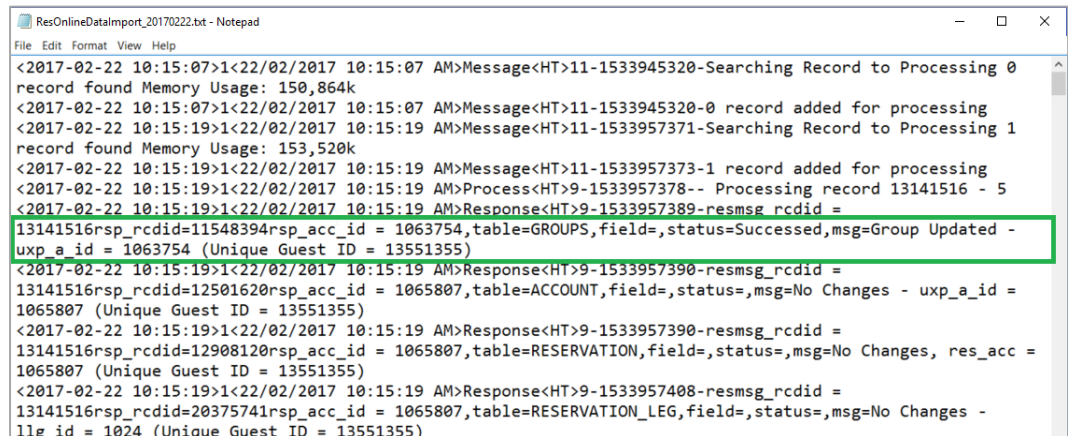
ResOnlineDataImport_20170222.txt - Notepad

File Edit Format View Help

<2017-02-22 10:15:07>1<22/02/2017 10:15:07 AM>Message<HT>11-1533945320-Searching Record to Processing 0 record found Memory Usage: 150,864k
<2017-02-22 10:15:07>1<22/02/2017 10:15:07 AM>Message<HT>11-1533945320-0 record added for processing
<2017-02-22 10:15:19>1<22/02/2017 10:15:19 AM>Message<HT>11-1533957371-Searching Record to Processing 1 record found Memory Usage: 153,520k
<2017-02-22 10:15:19>1<22/02/2017 10:15:19 AM>Message<HT>11-1533957373-1 record added for processing
<2017-02-22 10:15:19>1<22/02/2017 10:15:19 AM>Process<HT>9-1533957378-- Processing record 13141516 - 5
<2017-02-22 10:15:19>1<22/02/2017 10:15:19 AM>Response<HT>9-1533957389-resmsg_rcdid = 13141516rsp_rcdid=11548394rsp_acc_id = 1063754,table=GROUPS,field=,status=Successed,msg=Group Updated - uxp_a_id = 1063754 (Unique Guest ID = 13551355)
<2017-02-22 10:15:19>1<22/02/2017 10:15:19 AM>Response<HT>9-1533957390-resmsg_rcdid = 13141516rsp_rcdid=12501620rsp_acc_id = 1065807,table=ACCOUNT,field=,status=,msg=No Changes - uxp_a_id = 1065807 (Unique Guest ID = 13551355)
<2017-02-22 10:15:19>1<22/02/2017 10:15:19 AM>Response<HT>9-1533957390-resmsg_rcdid = 13141516rsp_rcdid=12908120rsp_acc_id = 1065807,table=RESERVATION,field=,status=,msg=No Changes, res_acc = 1065807 (Unique Guest ID = 13551355)
<2017-02-22 10:15:19>1<22/02/2017 10:15:19 AM>Response<HT>9-1533957408-resmsg_rcdid = 13141516rsp_rcdid=20375741rsp_acc_id = 1065807,table=RESERVATION_LEG,field=,status=,msg=No Changes - llg_id = 1024 (Unique Guest ID = 13551355)